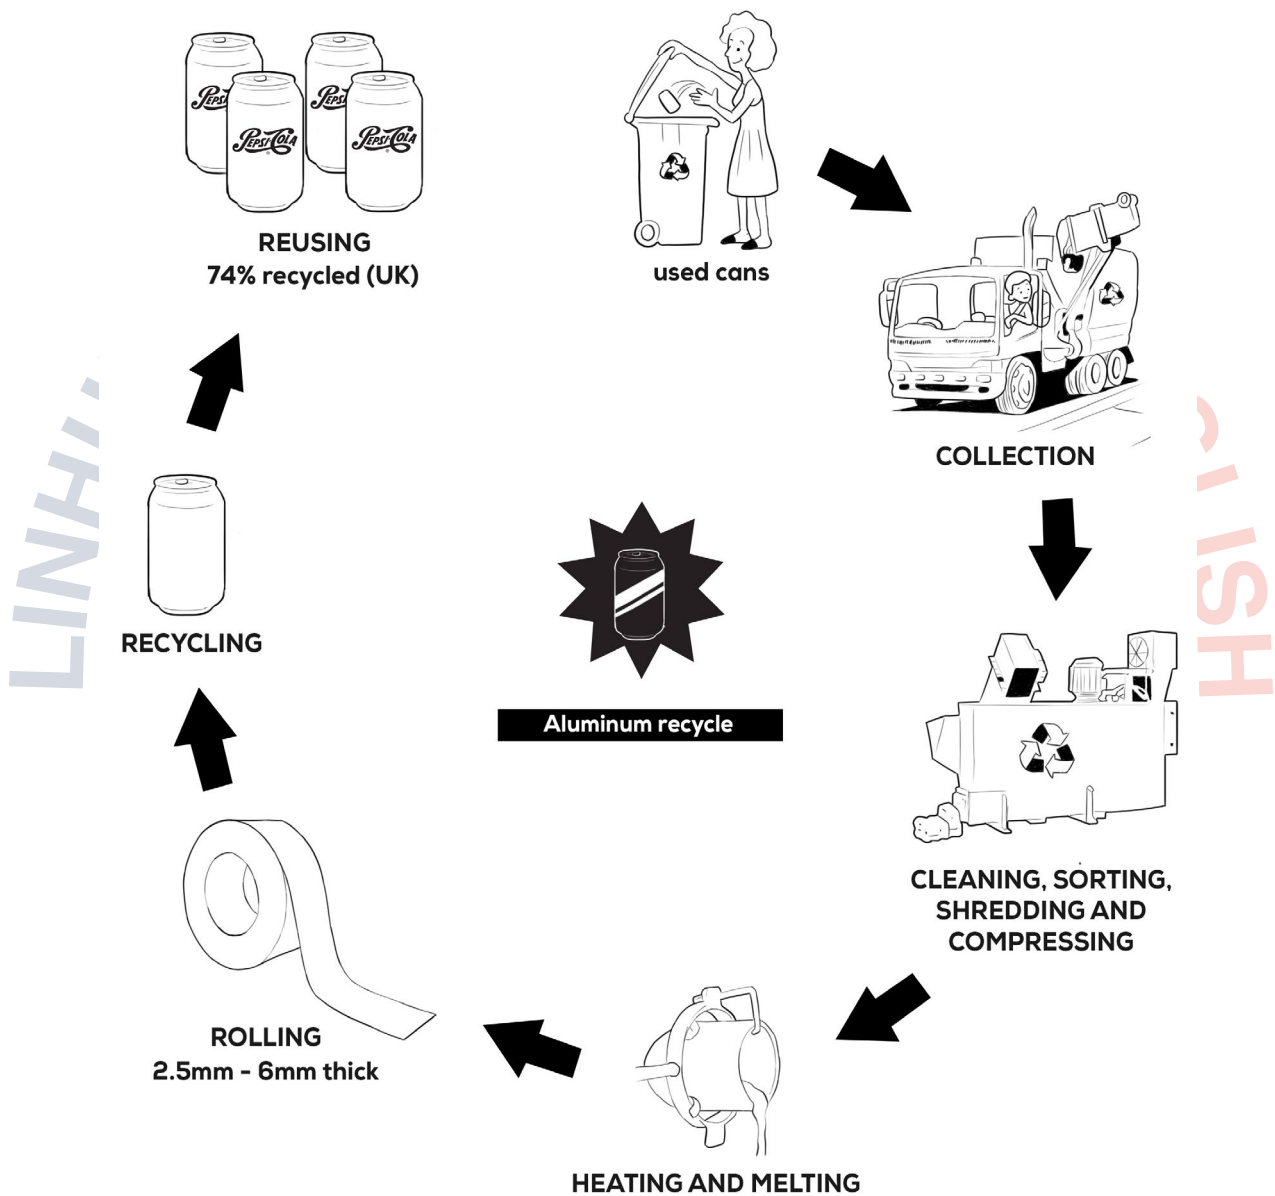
Pepsi Pepsi Pepsi-Cola Pepsi-Cola

REUSING
74% recycled (UK)

used cans

COLLECTION

LINH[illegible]

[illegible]ISH

Aluminum recycle

RECYCLING

CLEANING, SORTING, SHREDDING AND COMPRESSING

ROLLING
2.5mm - 6mm thick

HEATING AND MELTING